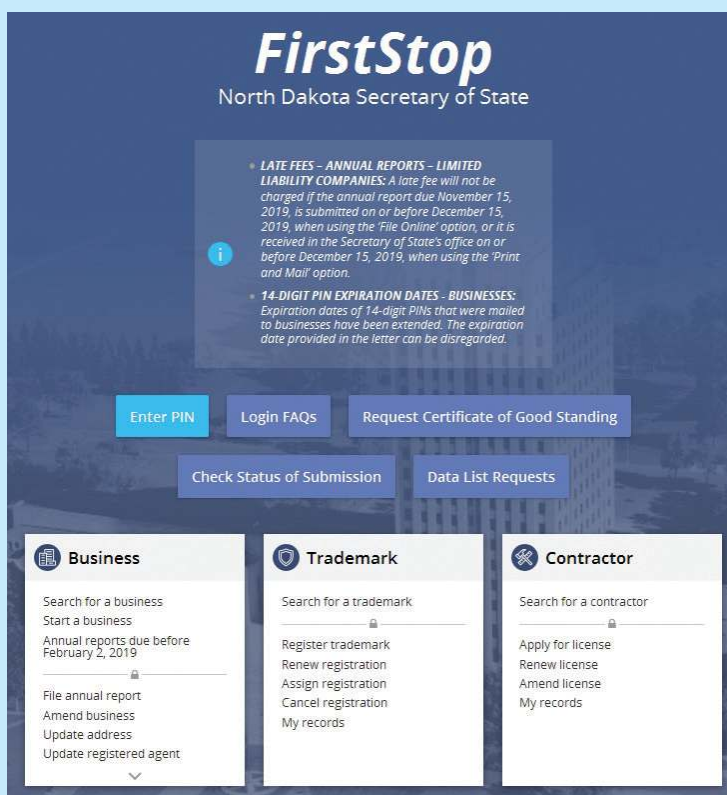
FirstStop
North Dakota Secretary of State

LATE FEES – ANNUAL REPORTS – LIMITED LIABILITY COMPANIES: A late fee will not be charged if the annual report due November 15, 2019, is submitted on or before December 15, 2019, when using the 'File Online' option, or it is received in the Secretary of State's office on or before December 15, 2019, when using the 'Print and Mail' option.

14-DIGIT PIN EXPIRATION DATES - BUSINESSES: Expiration dates of 14-digit PINs that were mailed to businesses have been extended. The expiration date provided in the letter can be disregarded.

Enter PIN
Login FAQs
Request Certificate of Good Standing
Check Status of Submission
Data List Requests

Business
Search for a business
Start a business
Annual reports due before February 2, 2019
File annual report
Amend business
Update address
Update registered agent

Trademark
Search for a trademark
Register trademark
Renew registration
Assign registration
Cancel registration
My records

Contractor
Search for a contractor
Apply for license
Renew license
Amend license
My records